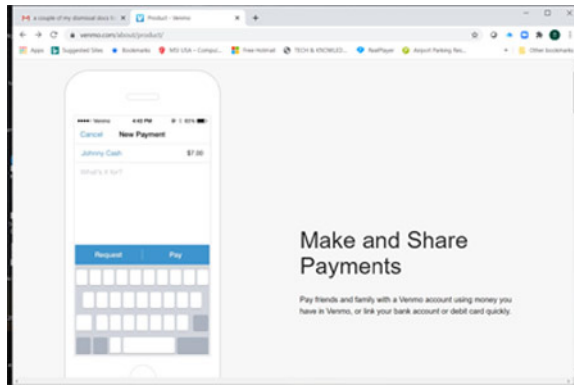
a couple of my dismissal docs t... × Product - Venmo × +

venmo.com/about/product/

Apps Suggested Sites Bookmarks MSI USA - Compu... Free Hotmail TECH & KNOWLED... RealPlayer Airport Parking Res... Other bookmarks

Venmo 4:42 PM 83%

Cancel New Payment

Johnny Cash $7.00

What's it for?

Request Pay

Make and Share Payments

Pay friends and family with a Venmo account using money you have in Venmo, or link your bank account or debit card quickly.